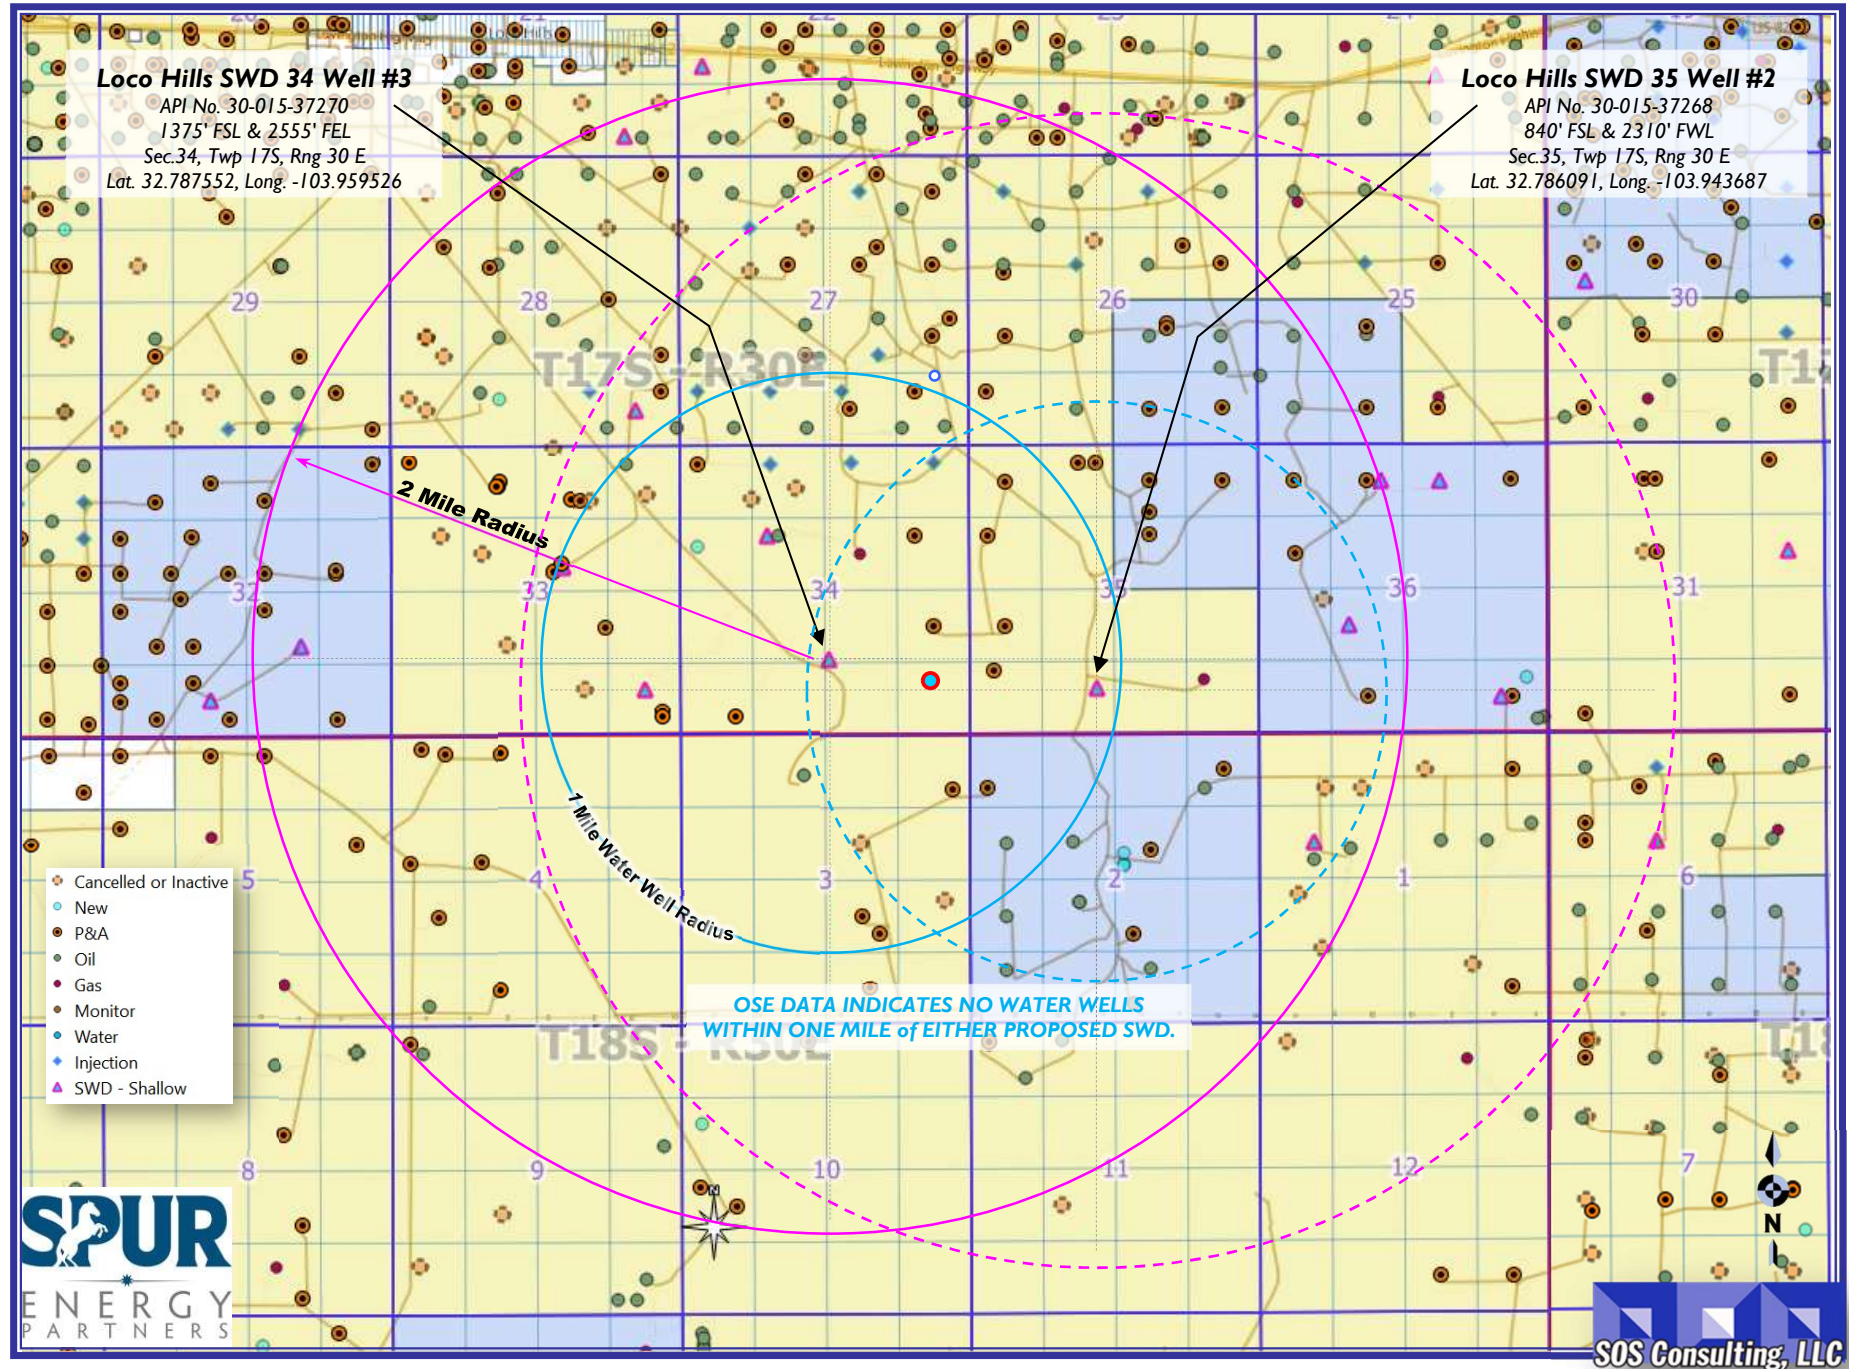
Loco Hills SWD 34 Well #3
API No. 30-015-37270
1375' FSL & 2555' FEL
Sec.34, Twp 17S, Rng 30 E
Lat. 32.787552, Long. -103.959526

Loco Hills SWD 35 Well #2
API No. 30-015-37268
840' FSL & 2310' FWL
Sec.35, Twp 17S, Rng 30 E
Lat. 32.786091, Long. -103.943687

29
28
27
26
25
30
T17S - R30E
2 Mile Radius
32
33
34
35
36
31
1 Mile Water Well Radius
5
4
3
2
1
6
OSE DATA INDICATES NO WATER WELLS
WITHIN ONE MILE of EITHER PROPOSED SWD.
T18S - R30E
8
9
10
11
12
7

Cancelled or Inactive
New
P&A
Oil
Gas
Monitor
Water
Injection
SWD - Shallow

SPUR
ENERGY
PARTNERS

N

SOS Consulting, LLC